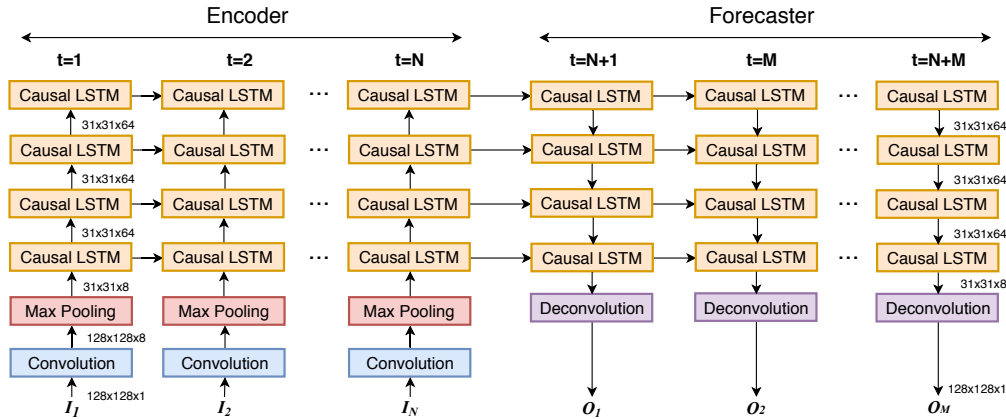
Encoder

Forecaster

t=1

t=2

t=N

t=N+1

t=M

t=N+M

Causal LSTM

Causal LSTM

...

Causal LSTM

Causal LSTM

Causal LSTM

...

Causal LSTM

31x31x64

31x31x64

Causal LSTM

Causal LSTM

...

Causal LSTM

Causal LSTM

Causal LSTM

...

Causal LSTM

31x31x64

31x31x64

Causal LSTM

Causal LSTM

...

Causal LSTM

Causal LSTM

Causal LSTM

...

Causal LSTM

31x31x64

31x31x64

Causal LSTM

Causal LSTM

...

Causal LSTM

Causal LSTM

Causal LSTM

...

Causal LSTM

31x31x8

31x31x8

Max Pooling

Max Pooling

Max Pooling

Deconvolution

Deconvolution

Deconvolution

128x128x8

Convolution

Convolution

Convolution

128x128x1

128x128x1

$I_1$

$I_2$

$I_N$

$O_1$

$O_2$

$O_M$